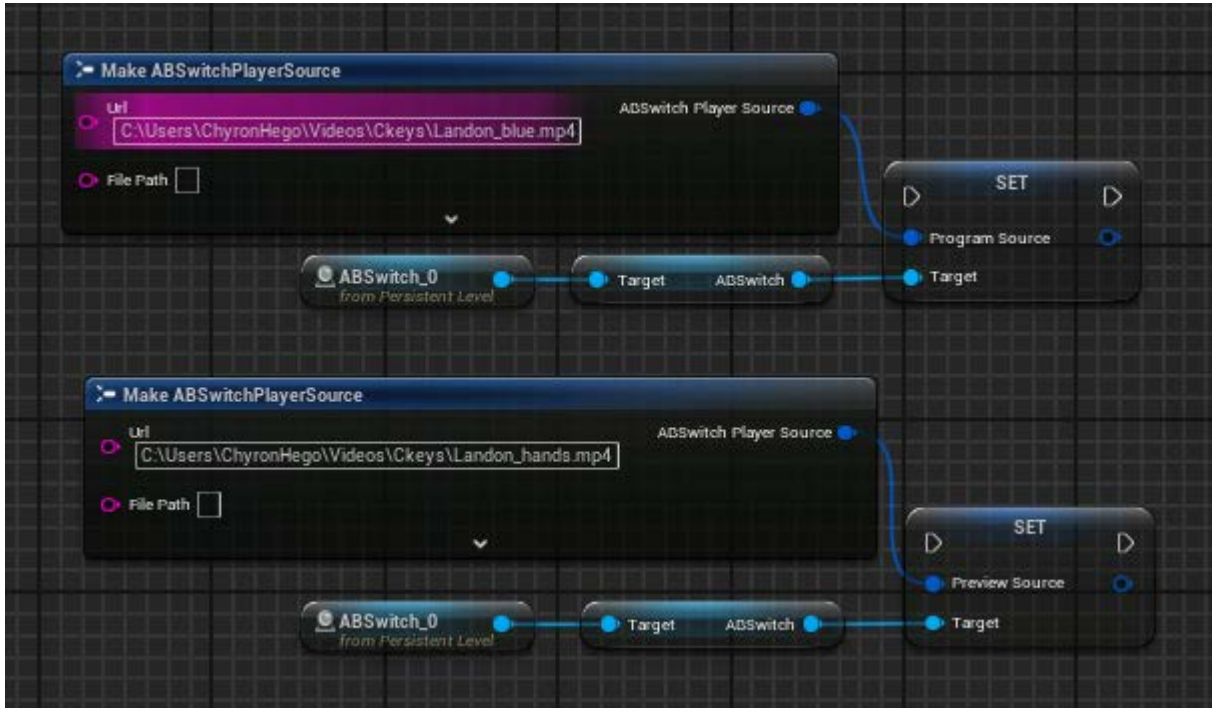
Make ABSwitchPlayerSource

Url
C:\Users\ChyronHego\Videos\Ckeys\Landon_blue.mp4

ABSwitch Player Source

File Path

SET

Program Source

Target

ABSwitch_0
from Persistent Level

Target ABSwitch

Make ABSwitchPlayerSource

Url
C:\Users\ChyronHego\Videos\Ckeys\Landon_hands.mp4

ABSwitch Player Source

File Path

SET

Preview Source

Target

ABSwitch_0
from Persistent Level

Target ABSwitch